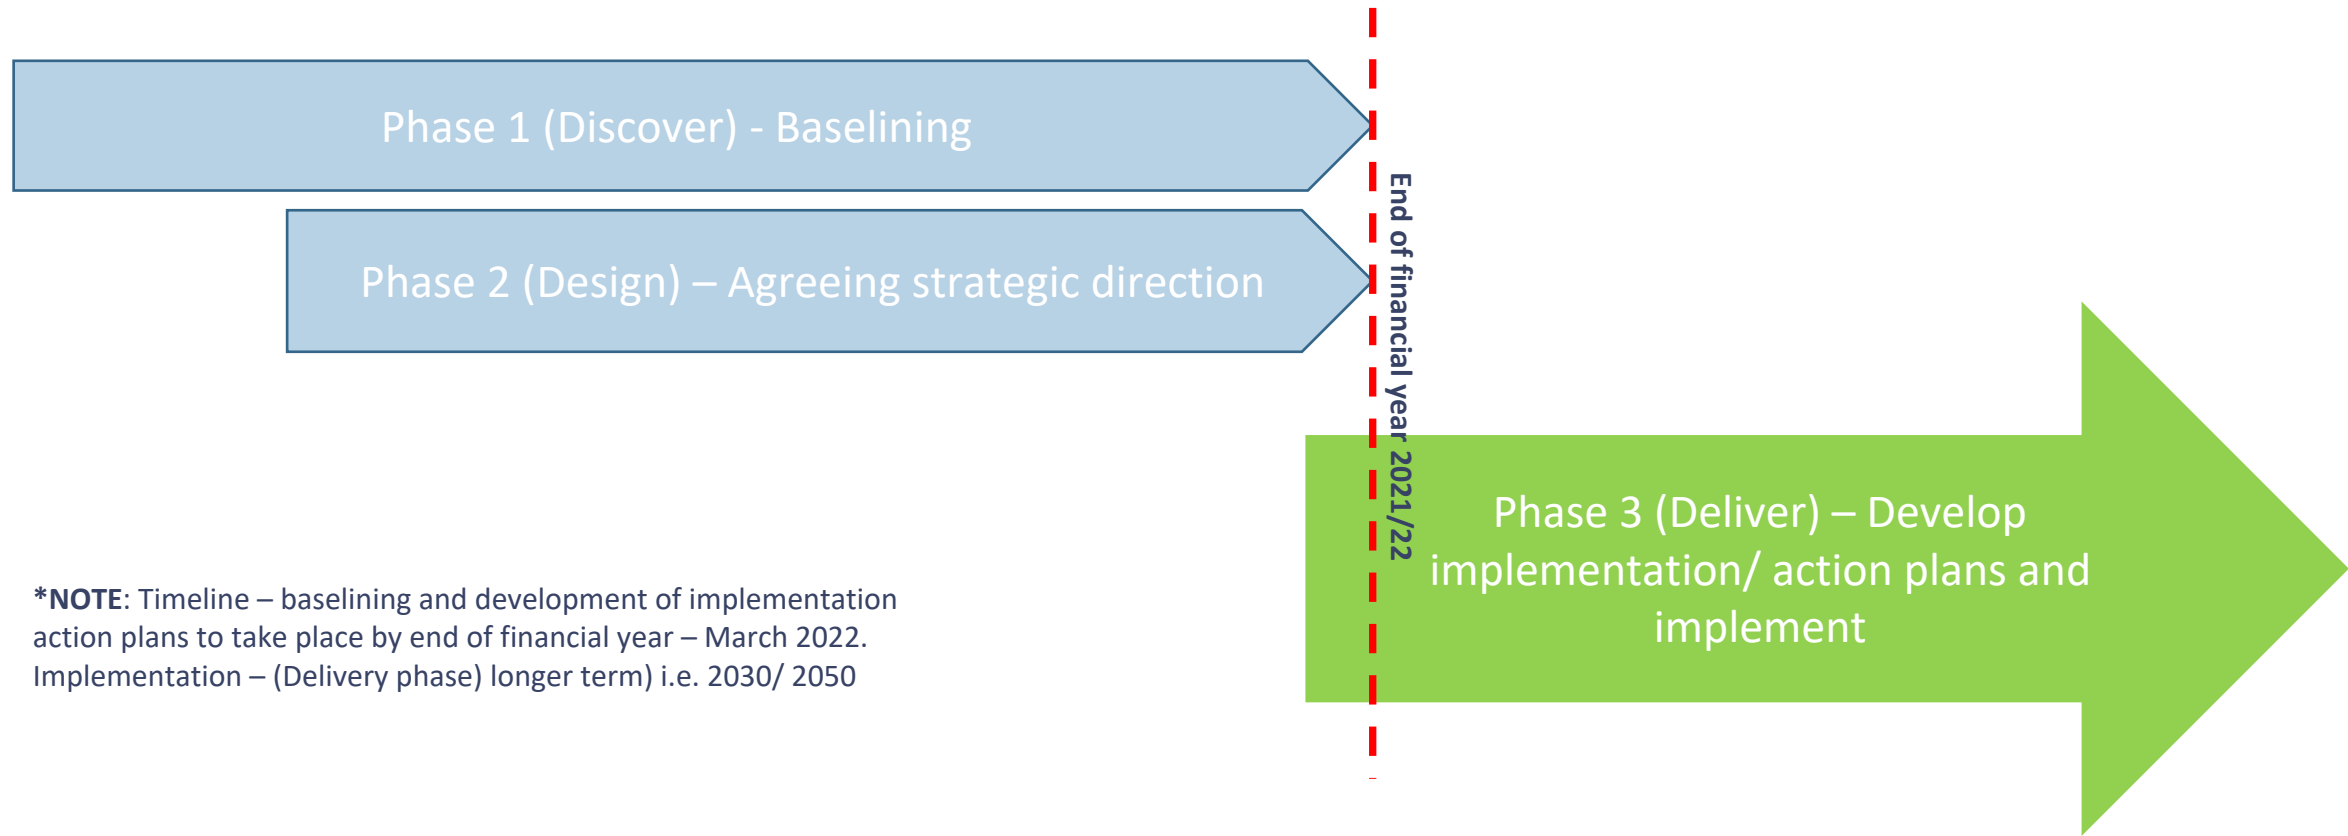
Phase 1 (Discover) - Baselining

Phase 2 (Design) – Agreeing strategic direction

End of financial year 2021/22

Phase 3 (Deliver) – Develop implementation/ action plans and implement

*NOTE: Timeline – baselining and development of implementation action plans to take place by end of financial year – March 2022. Implementation – (Delivery phase) longer term) i.e. 2030/ 2050